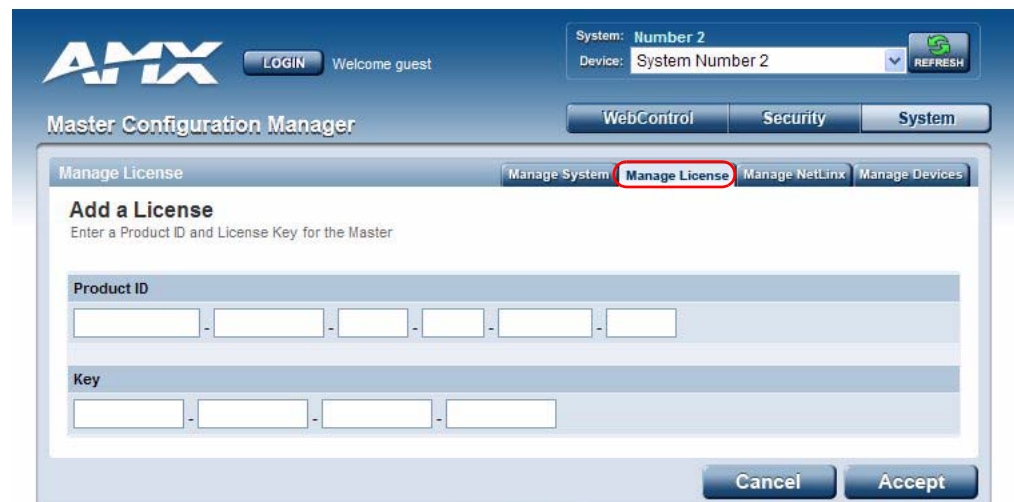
AMX

LOGIN Welcome guest

System: Number 2
Device: System Number 2

REFRESH

Master Configuration Manager

WebControl Security System

Manage License

Manage System Manage License Manage NetLinx Manage Devices

Add a License
Enter a Product ID and License Key for the Master

Product ID

- - - - -

Key

- - -

Cancel Accept